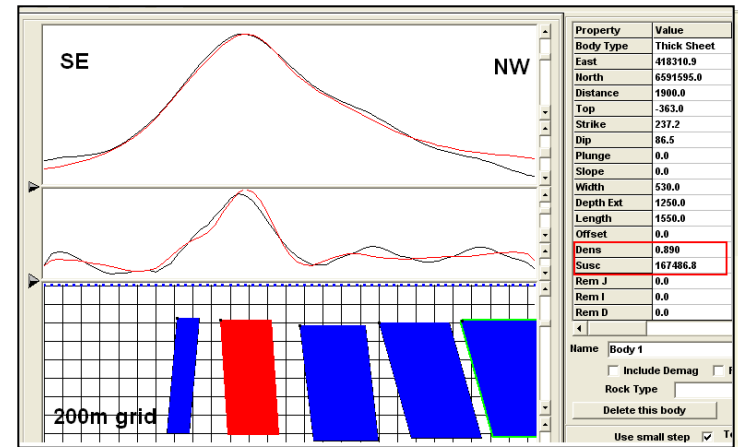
SE

NW

200m grid

| Property | Value |
|---|---|
| Body Type | Thick Sheet |
| East | 418310.9 |
| North | 6591595.0 |
| Distance | 1900.0 |
| Top | -363.0 |
| Strike | 237.2 |
| Dip | 86.5 |
| Plunge | 0.0 |
| Slope | 0.0 |
| Width | 530.0 |
| Depth Ext | 1250.0 |
| Length | 1550.0 |
| Offset | 0.0 |
| Dens | 0.890 |
| Susc | 167486.8 |
| Rem J | 0.0 |
| Rem I | 0.0 |
| Rem D | 0.0 |

Name Body 1

Include Demag

Rock Type

Delete this body

Use small step